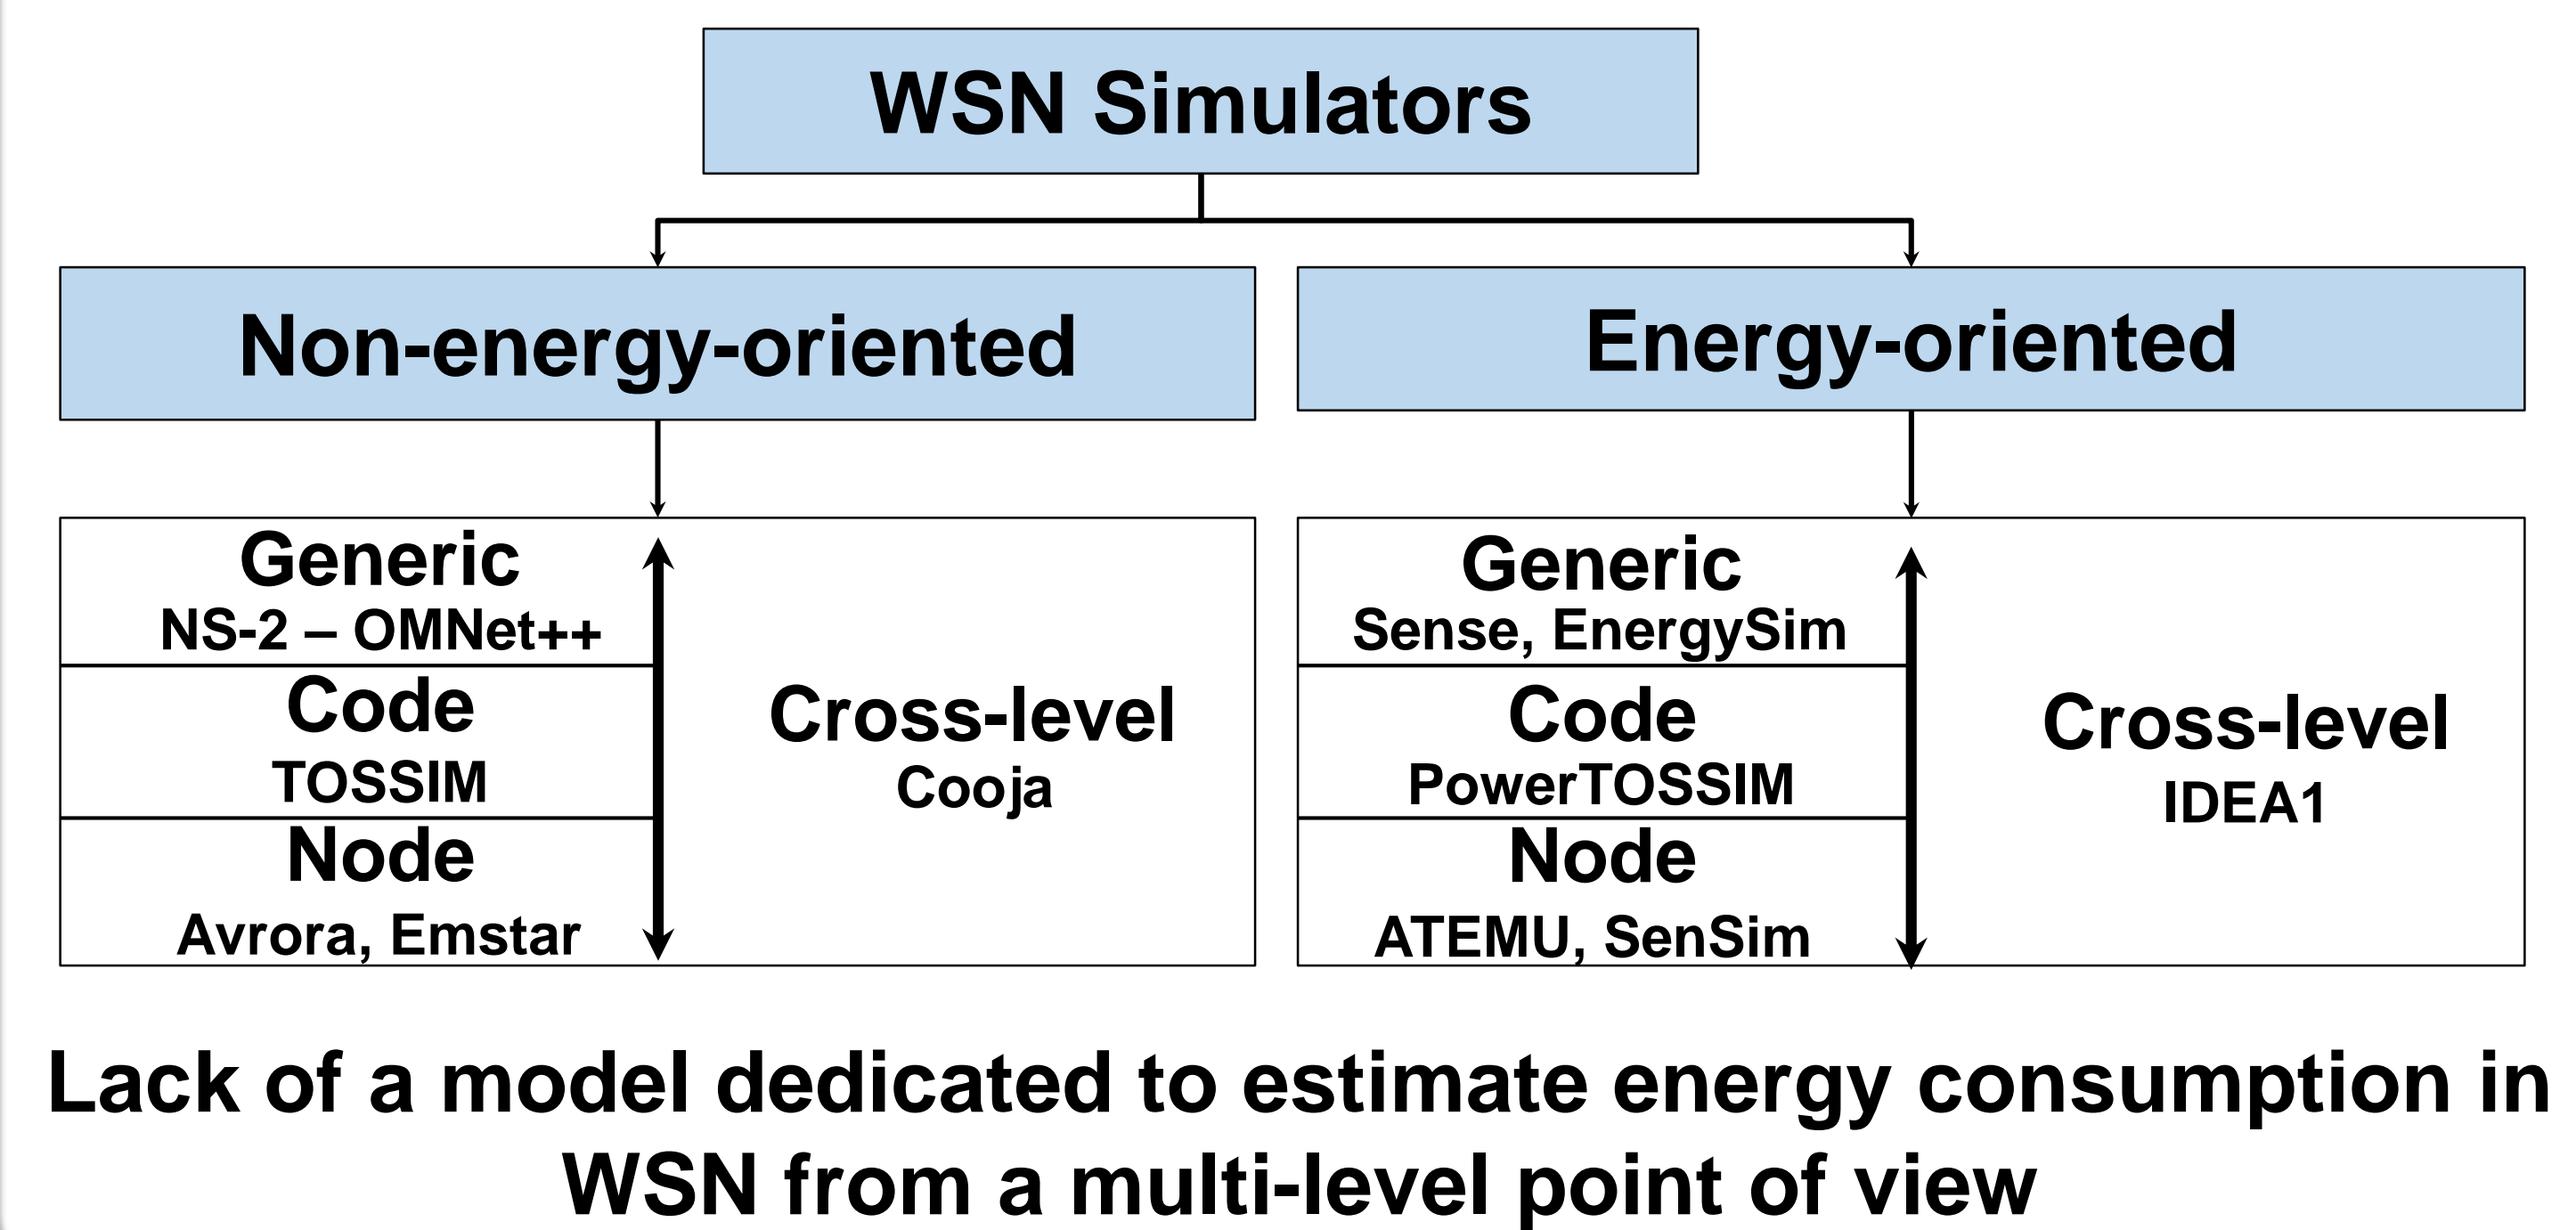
WSN Simulators

Non-energy-oriented

Energy-oriented

Generic
NS-2 – OMNet++

Code
TOSSIM

Node
Avrora, Emstar

Cross-level
Cooja

Generic
Sense, EnergySim

Code
PowerTOSSIM

Node
ATEMU, SenSim

Cross-level
IDEA1

Lack of a model dedicated to estimate energy consumption in WSN from a multi-level point of view